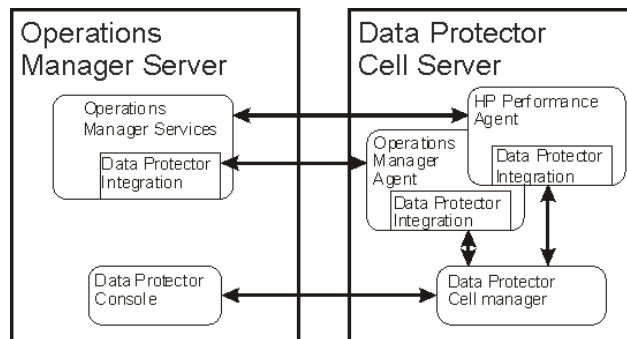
Operations Manager Server

Operations Manager Services

Data Protector Integration

Data Protector Console

Data Protector Cell Server

HP Performance Agent

Data Protector Integration

Operations Manager Agent

Data Protector Integration

Data Protector Cell manager